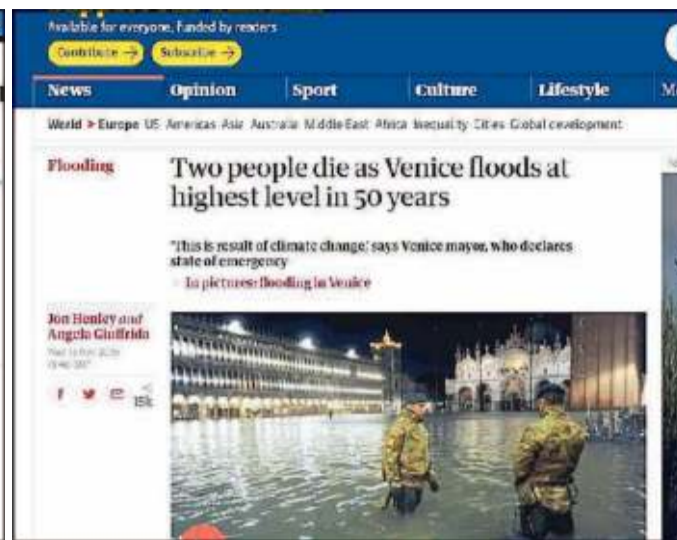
Available for everyone, funded by readers

Contribute →  Subscribe →

News  Opinion  Sport  Culture  Lifestyle  M

World > Europe  US  Americas  Asia  Australia  Middle East  Africa  Inequality  Cities  Global development

Flooding

Two people die as Venice floods at highest level in 50 years

'This is result of climate change,' says Venice mayor, who declares state of emergency

In pictures: flooding in Venice

Jon Henley and Angela Giuffrida

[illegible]
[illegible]

15k